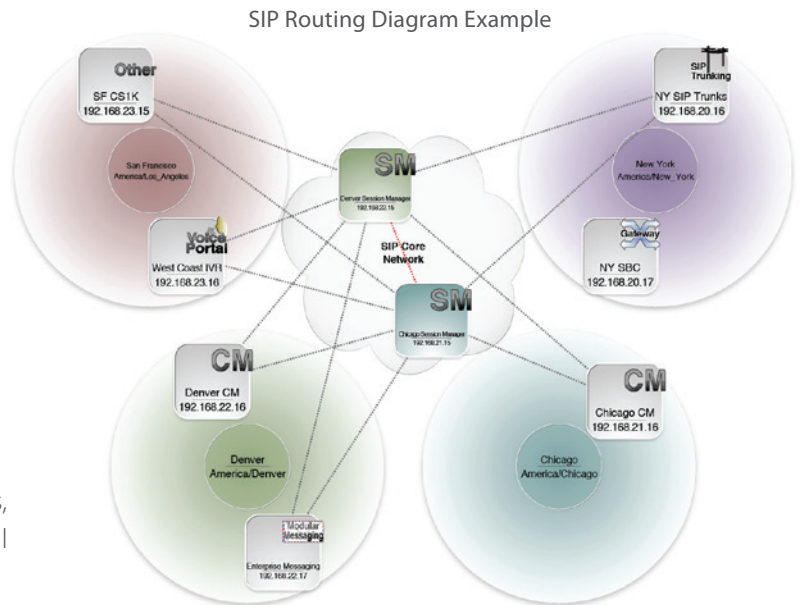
SIP Routing Diagram Example

Other
SF CS1K
192.168.23.15

San Francisco
America/Los_Angeles

SIP Trunking
NY SIP Trunks
192.168.20.16

New York
America/New_York

SM
Denver Session Manager
192.168.22.15

Voice Portal
West Coast IVR
192.168.23.16

SIP Core Network

Gateway
NY SBC
192.168.20.17

SM
Chicago Session Manager
192.168.21.15

CM
Denver CM
192.168.22.16

CM
Chicago CM
192.168.21.16

Denver
America/Denver

Chicago
America/Chicago

Modular Messaging
Enterprise Messaging
192.168.22.17